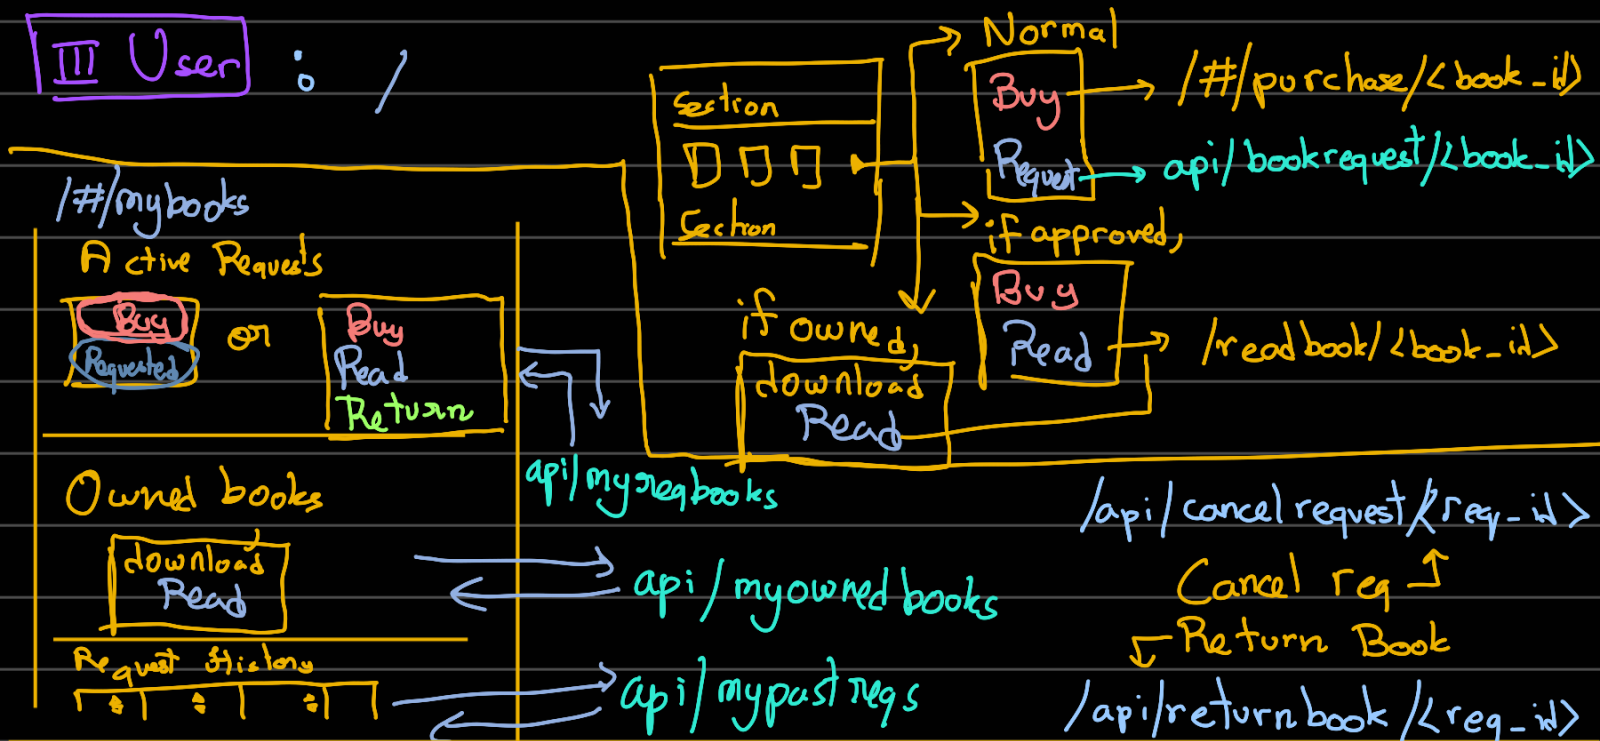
III User : /

/#/mybooks

Active Requests

Buy

Requested

or

Buy
Read
Return

Owned books

download
Read

Request History

Section

Section

Normal

Buy

Request

/#/purchase/<book_id>

api/bookrequest/<book_id>

if approved,

Buy
Read

/readbook/<book_id>

if owned,

download
Read

api/myreqbooks

api/myownedbooks

api/mypastreqs

/api/cancelrequest/<req_id>

Cancel req

Return Book

/api/returnbook/<req_id>